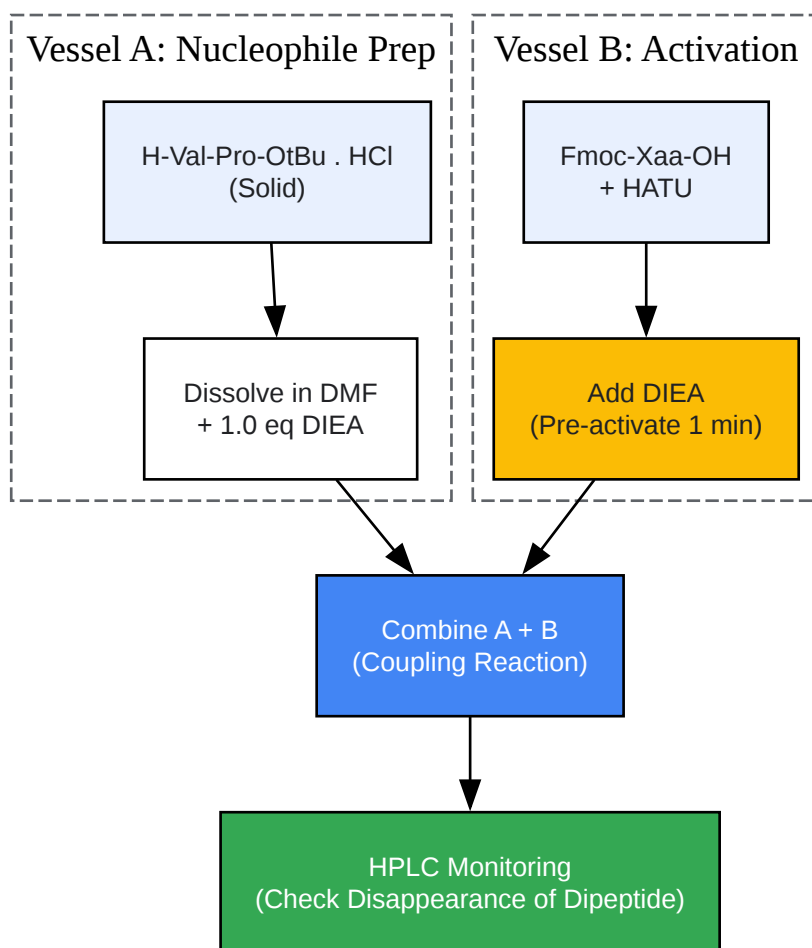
Vessel A: Nucleophile Prep

H-Val-Pro-OtBu . HCl
(Solid)

Dissolve in DMF
+ 1.0 eq DIEA

Vessel B: Activation

Fmoc-Xaa-OH
+ HATU

Add DIEA
(Pre-activate 1 min)

Combine A + B
(Coupling Reaction)

HPLC Monitoring
(Check Disappearance of Dipeptide)